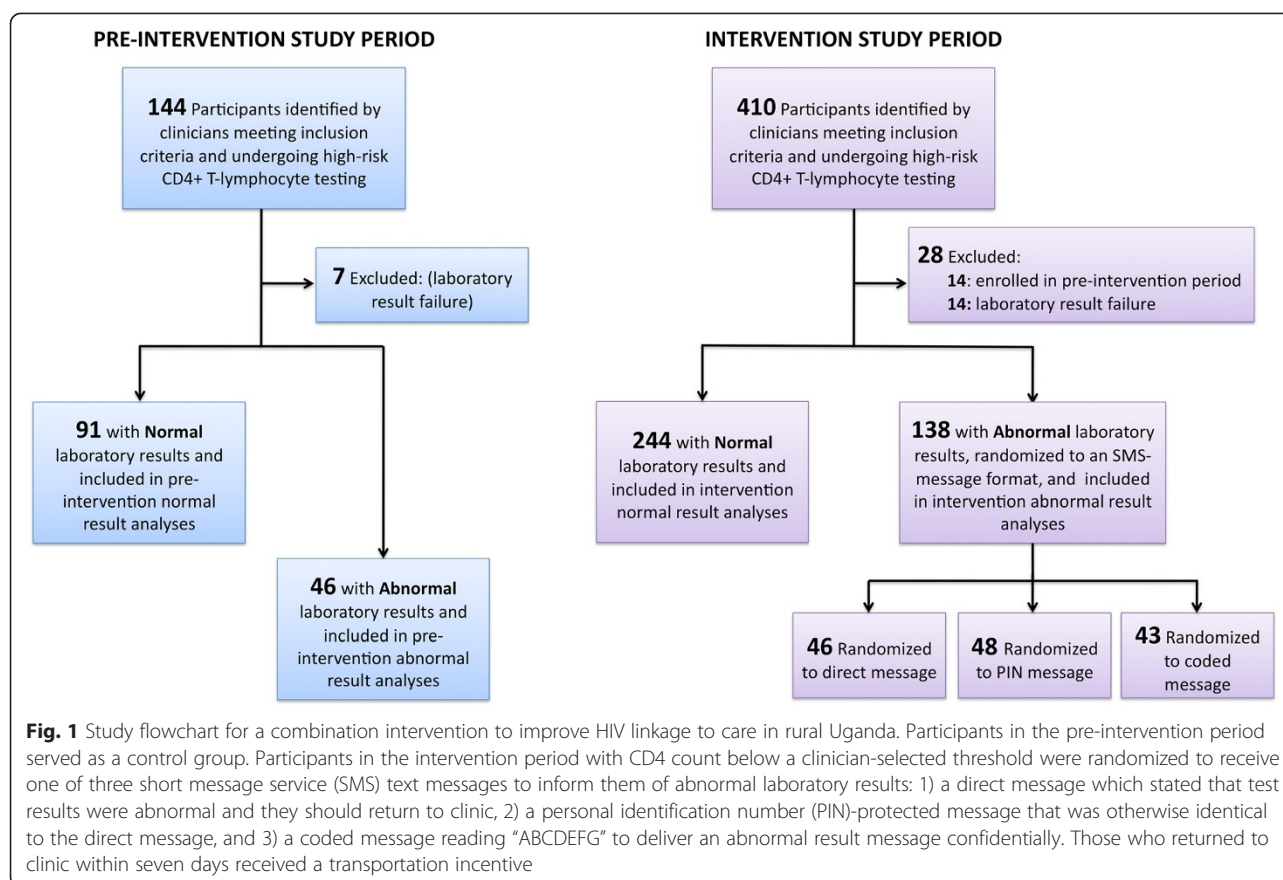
PRE-INTERVENTION STUDY PERIOD

144 Participants identified by clinicians meeting inclusion criteria and undergoing high-risk CD4+ T-lymphocyte testing

7 Excluded: (laboratory result failure)

91 with Normal laboratory results and included in pre-intervention normal result analyses

46 with Abnormal laboratory results and included in pre-intervention abnormal result analyses

INTERVENTION STUDY PERIOD

410 Participants identified by clinicians meeting inclusion criteria and undergoing high-risk CD4+ T-lymphocyte testing

28 Excluded:
14: enrolled in pre-intervention period
14: laboratory result failure

244 with Normal laboratory results and included in intervention normal result analyses

138 with Abnormal laboratory results, randomized to an SMS-message format, and included in intervention abnormal result analyses

46 Randomized to direct message

48 Randomized to PIN message

43 Randomized to coded message

Fig. 1 Study flowchart for a combination intervention to improve HIV linkage to care in rural Uganda. Participants in the pre-intervention period served as a control group. Participants in the intervention period with CD4 count below a clinician-selected threshold were randomized to receive one of three short message service (SMS) text messages to inform them of abnormal laboratory results: 1) a direct message which stated that test results were abnormal and they should return to clinic, 2) a personal identification number (PIN)-protected message that was otherwise identical to the direct message, and 3) a coded message reading "ABCDEFG" to deliver an abnormal result message confidentially. Those who returned to clinic within seven days received a transportation incentive